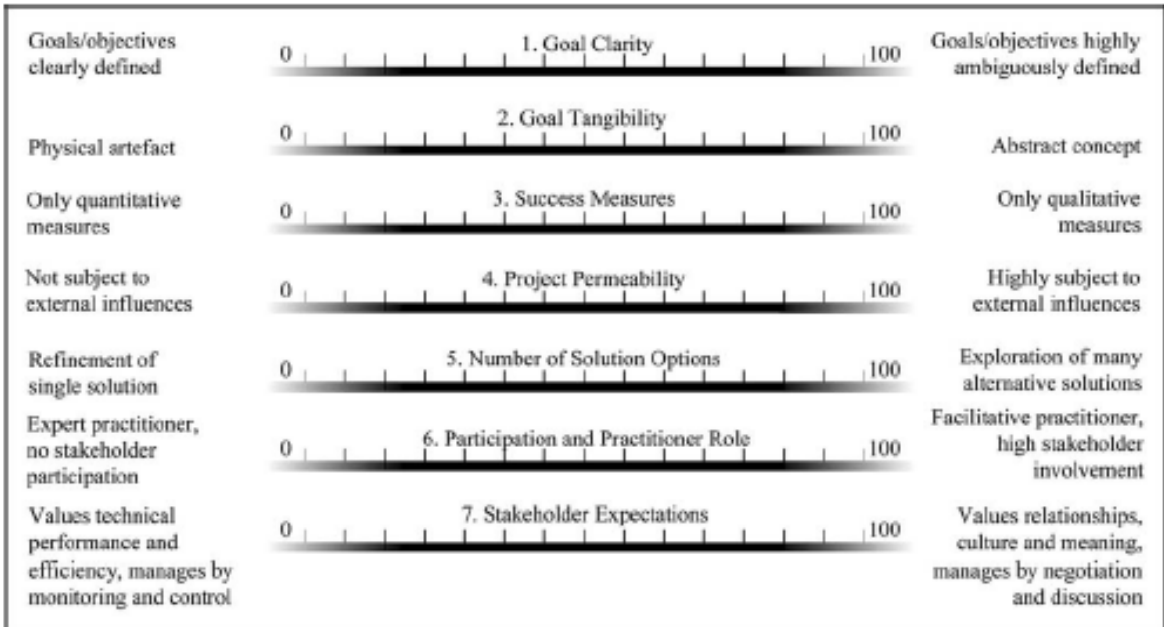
Goals/objectives clearly defined

0 1. Goal Clarity 100

Goals/objectives highly ambiguously defined

Physical artefact

0 2. Goal Tangibility 100

Abstract concept

Only quantitative measures

0 3. Success Measures 100

Only qualitative measures

Not subject to external influences

0 4. Project Permeability 100

Highly subject to external influences

Refinement of single solution

0 5. Number of Solution Options 100

Exploration of many alternative solutions

Expert practitioner, no stakeholder participation

0 6. Participation and Practitioner Role 100

Facilitative practitioner, high stakeholder involvement

Values technical performance and efficiency, manages by monitoring and control

0 7. Stakeholder Expectations 100

Values relationships, culture and meaning, manages by negotiation and discussion